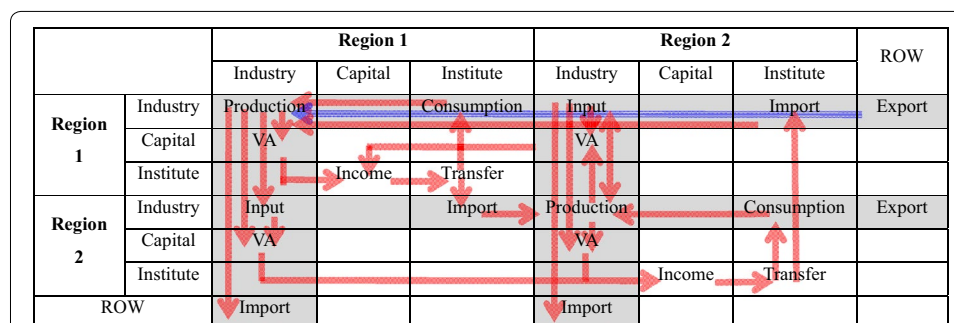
| | | Region 1 | | | Region 2 | | | ROW |
|---|---|---|---|---|---|---|---|---|
| | | Industry | Capital | Institute | Industry | Capital | Institute | |
| Region 1 | Industry | Production | | Consumption | Input | | Import | Export |
| | Capital | VA | | | VA | | | |
| | Institute | | Income | Transfer | | | | |
| Region 2 | Industry | Input | | Import | Production | | Consumption | Export |
| | Capital | VA | | | VA | | | |
| | Institute | | | | | Income | Transfer | |
| ROW | | Import | | | Import | | | |